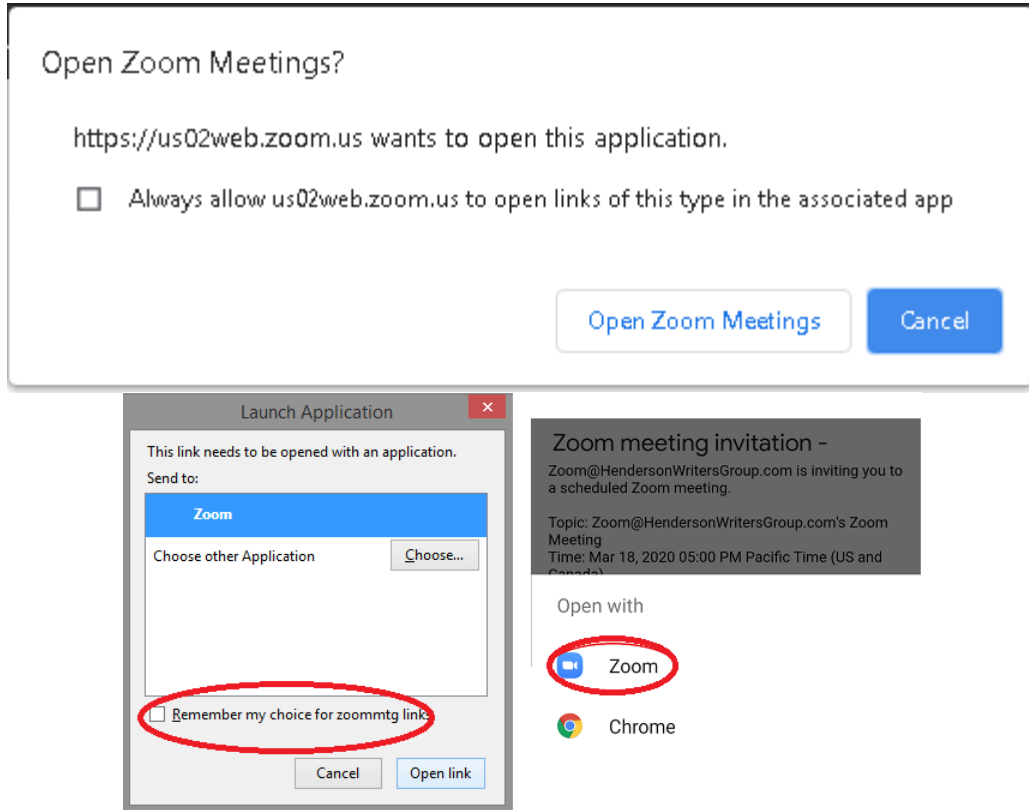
Open Zoom Meetings?

https://us02web.zoom.us wants to open this application.

Always allow us02web.zoom.us to open links of this type in the associated app

Open Zoom Meetings

Cancel

Launch Application

This link needs to be opened with an application.

Send to:

Zoom

Choose other Application

Choose...

Remember my choice for zoommtg links.

Cancel

Open link

Zoom meeting invitation -

Zoom@HendersonWritersGroup.com is inviting you to a scheduled Zoom meeting.

Topic: Zoom@HendersonWritersGroup.com's Zoom Meeting

Time: Mar 18, 2020 05:00 PM Pacific Time (US and Canada)

Open with

Zoom

Chrome